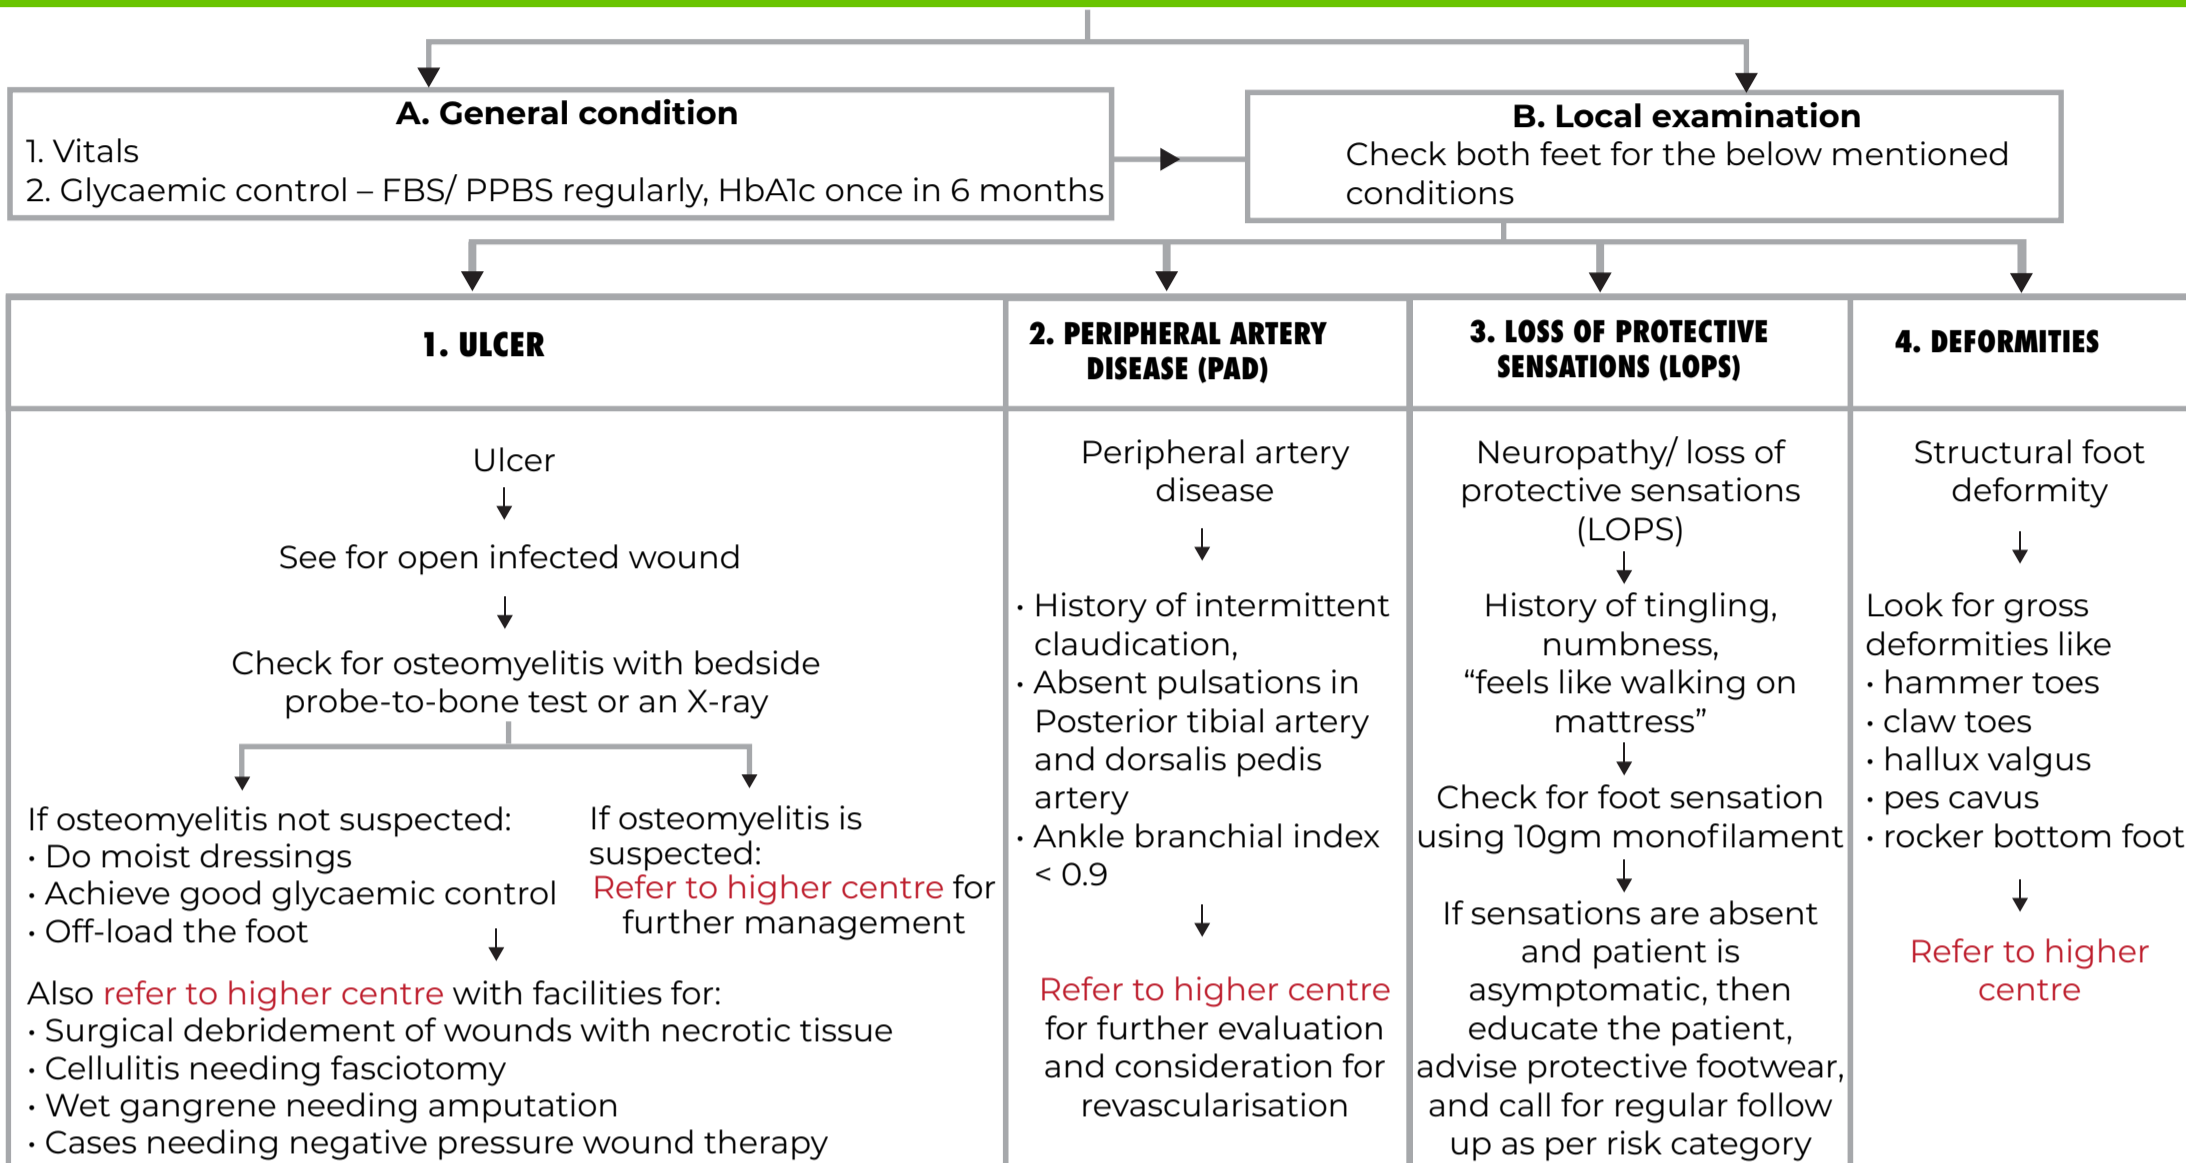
A. General condition
1. Vitals
2. Glycaemic control – FBS/ PPBS regularly, HbA1c once in 6 months

B. Local examination
Check both feet for the below mentioned conditions

1. ULCER

Ulcer

See for open infected wound

Check for osteomyelitis with bedside probe-to-bone test or an X-ray

If osteomyelitis not suspected:
• Do moist dressings
• Achieve good glycaemic control
• Off-load the foot

If osteomyelitis is suspected:
Refer to higher centre for further management

Also refer to higher centre with facilities for:
• Surgical debridement of wounds with necrotic tissue
• Cellulitis needing fasciotomy
• Wet gangrene needing amputation
• Cases needing negative pressure wound therapy

2. PERIPHERAL ARTERY DISEASE (PAD)

Peripheral artery disease

• History of intermittent claudication,
• Absent pulsations in Posterior tibial artery and dorsalis pedis artery
• Ankle branchial index < 0.9

Refer to higher centre for further evaluation and consideration for revascularisation

3. LOSS OF PROTECTIVE SENSATIONS (LOPS)

Neuropathy/ loss of protective sensations (LOPS)

History of tingling, numbness, “feels like walking on mattress”

Check for foot sensation using 10gm monofilament

If sensations are absent and patient is asymptomatic, then educate the patient, advise protective footwear, and call for regular follow up as per risk category

4. DEFORMITIES

Structural foot deformity

Look for gross deformities like
• hammer toes
• claw toes
• hallux valgus
• pes cavus
• rocker bottom foot

Refer to higher centre